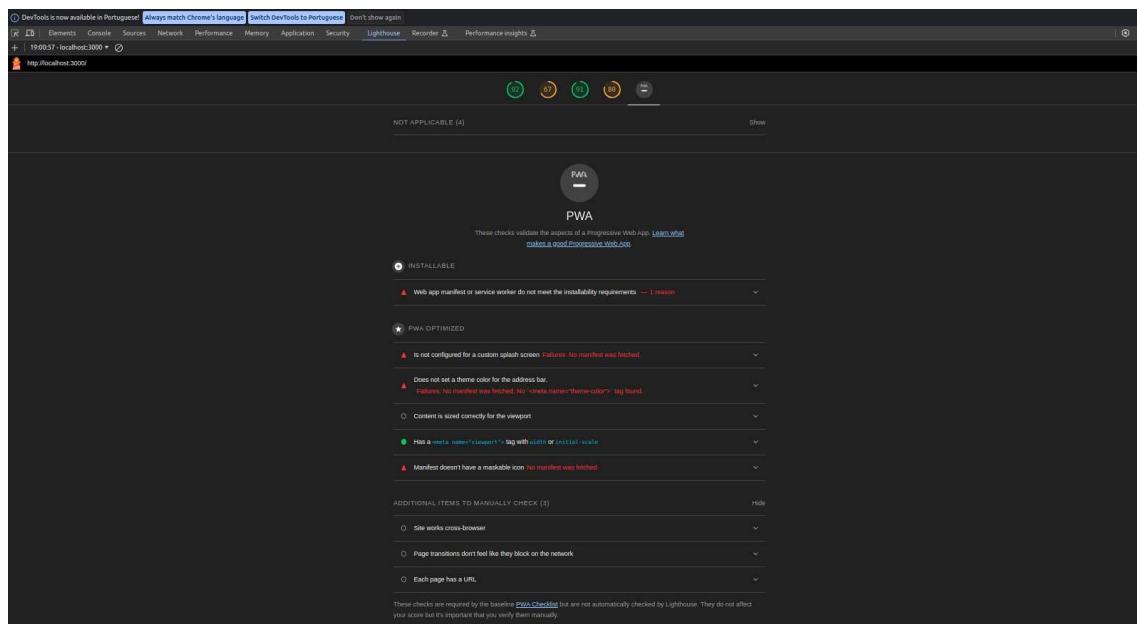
DevTools is now available in Portuguese! Always match Chrome's language Switch DevTools to Portuguese Don't show again

Elements Console Sources Network Performance Memory Application Security Lighthouse Recorder Performance insights

19:00:57 - localhost:3000

http://localhost:3000/

92 67 91 88

NOT APPLICABLE (4) Show

PWA

PWA

These checks validate the aspects of a Progressive Web App. Learn what makes a good Progressive Web App.

INSTALLABLE

Web app manifest or service worker do not meet the installability requirements — 1 reason

PWA OPTIMIZED

Is not configured for a custom splash screen Failures: No manifest was fetched.

Does not set a theme color for the address bar. Failures: No manifest was fetched, No `<meta name="theme-color">` tag found.

Content is sized correctly for the viewport

Has a `<meta name="viewport">` tag with `width` or `initial-scale`

Manifest doesn't have a maskable icon No manifest was fetched

ADDITIONAL ITEMS TO MANUALLY CHECK (3) Hide

Site works cross-browser

Page transitions don't feel like they block on the network

Each page has a URL

These checks are required by the baseline PWA Checklist but are not automatically checked by Lighthouse. They do not affect your score but it's important that you verify them manually.